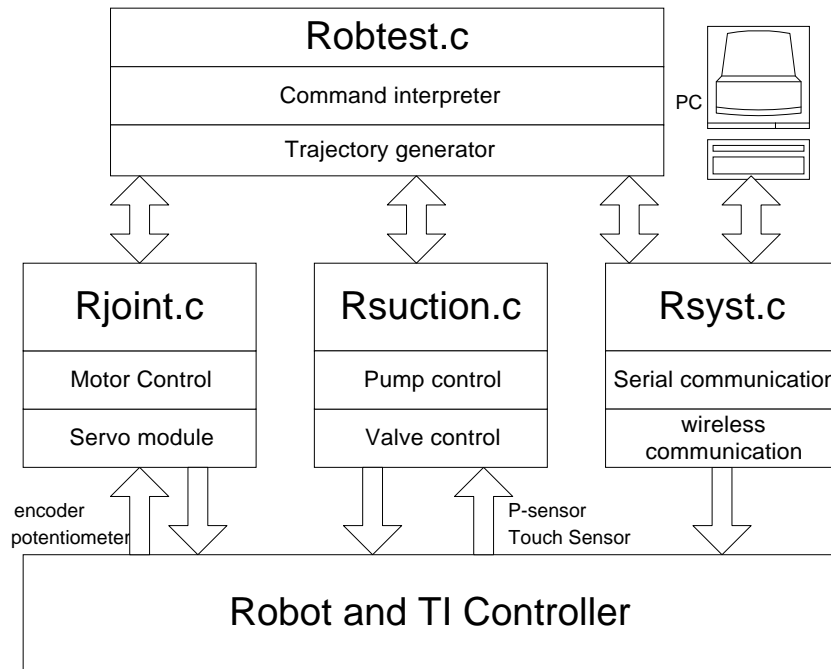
Robtest.c

Command interpreter

Trajectory generator

PC

Rjoint.c

Motor Control

Servo module

Rsuction.c

Pump control

Valve control

Rsyst.c

Serial communicatior

wireless communication

encoder

potentiometer

P-sensor

Touch Sensor

Robot and TI Controller